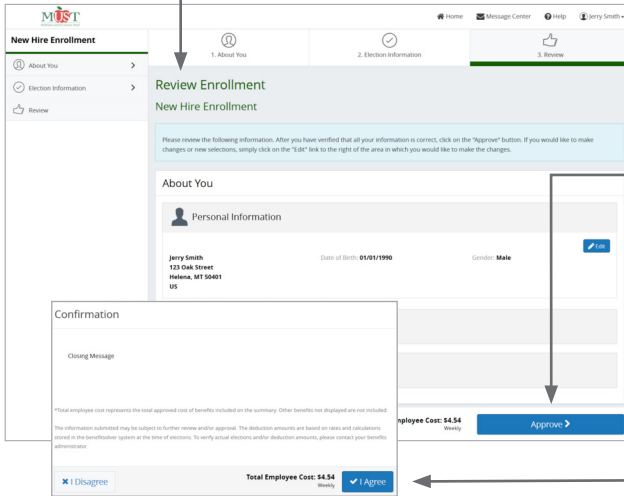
MUST

Home Message Center Help Jerry Smith

New Hire Enrollment

About You

Election Information

Review

1. About You

2. Election Information

3. Review

Review Enrollment

New Hire Enrollment

Please review the following information. After you have verified that all your information is correct, click on the "Approve" button. If you would like to make changes or new selections, simply click on the "Edit" link to the right of the area in which you would like to make the changes.

About You

Personal Information

Edit

Jerry Smith
123 Oak Street
Helena, MT 50401
US

Date of Birth: 01/01/1990

Gender: Male

Confirmation

Closing Message

*Total employee cost represents the total approved cost of benefits included on the summary. Other benefits not displayed are not included.

The information submitted may be subject to further review and/or approval. The deduction amounts are based on rates and calculations stored in the benefitsolver system at the time of elections. To verify actual elections and/or deduction amounts, please contact your benefits administrator.

I Disagree

Total Employee Cost: $4.54
Weekly

I Agree

nployee Cost: $4.54
Weekly

Approve